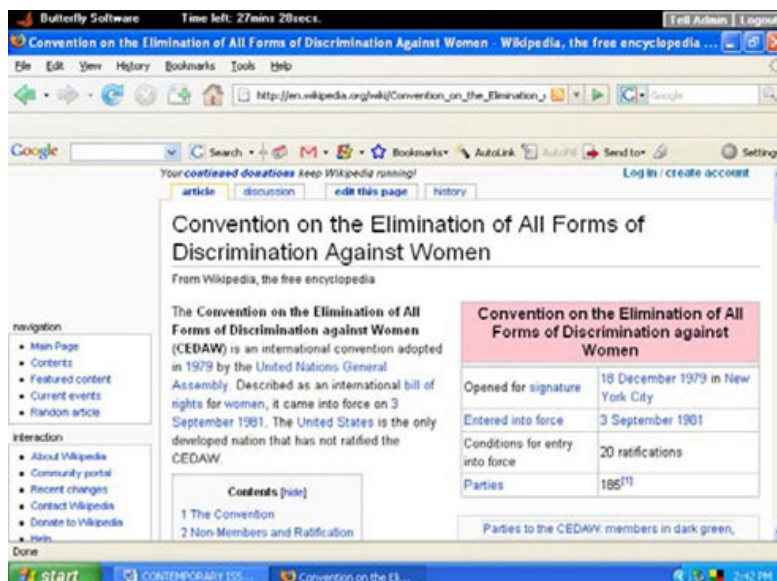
Butterfly Software Time left: 27mins 20secs. Tell Admin | Logout

Convention on the Elimination of All Forms of Discrimination Against Women - Wikipedia, the free encyclopedia ...

File Edit View History Bookmarks Tools Help

http://en.wikipedia.org/wiki/Convention_on_the_Elimination_o

Google

Google Search Bookmarks AutoLink AutoFill Send to Settings

Your continued donations keep Wikipedia running! Log in / create account

article discussion edit this page history

Convention on the Elimination of All Forms of Discrimination Against Women

From Wikipedia, the free encyclopedia

navigation
• Main Page
• Contents
• Featured content
• Current events
• Random article

interaction
• About Wikipedia
• Community portal
• Recent changes
• Contact Wikipedia
• Donate to Wikipedia
• Help

The **Convention on the Elimination of All Forms of Discrimination against Women (CEDAW)** is an international convention adopted in 1979 by the United Nations General Assembly. Described as an international bill of rights for women, it came into force on 3 September 1981. The United States is the only developed nation that has not ratified the CEDAW.

Contents [hide]
1 The Convention
2 Non-Members and Ratification

| Convention on the Elimination of All Forms of Discrimination against Women | |
|---|---|
| Opened for signature | 18 December 1979 in New York City |
| Entered into force | 3 September 1981 |
| Conditions for entry into force | 20 ratifications |
| Parties | 185$^{[1]}$ |

Parties to the CEDAW: members in dark green,

Done

start CONTEMPORARY ISS... Convention on the El... 2:42 PM